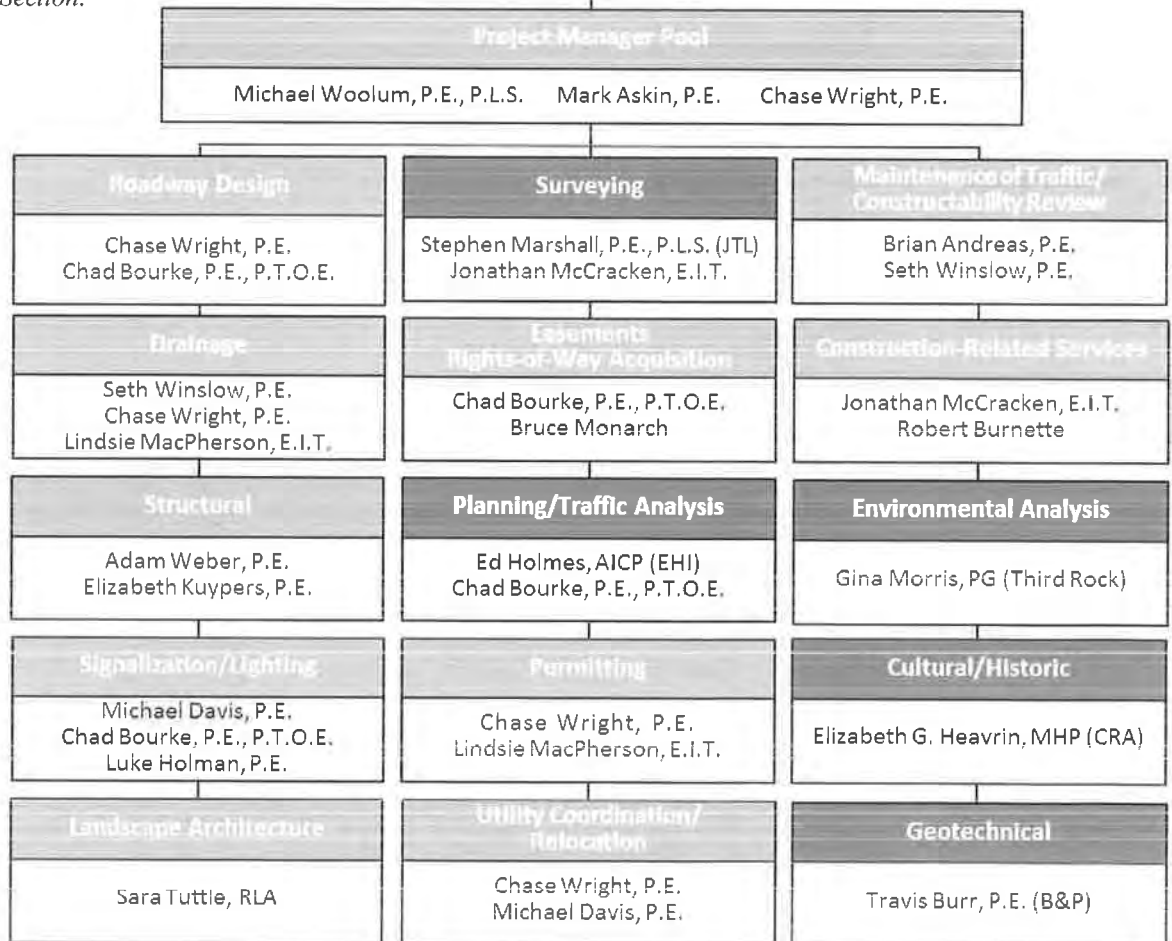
Section.

Project Manager Pool

Michael Woolum, P.E., P.L.S. Mark Askin, P.E. Chase Wright, P.E.

Roadway Design

Chase Wright, P.E.
Chad Bourke, P.E., P.T.O.E.

Drainage

Seth Winslow, P.E.
Chase Wright, P.E.
Lindsie MacPherson, E.I.T.

Structural

Adam Weber, P.E.
Elizabeth Kuypers, P.E.

Signalization/Lighting

Michael Davis, P.E.
Chad Bourke, P.E., P.T.O.E.
Luke Holman, P.E.

Landscape Architecture

Sara Tuttle, RLA

Surveying

Stephen Marshall, P.E., P.L.S. (JTL)
Jonathan McCracken, E.I.T.

Easements Rights-of-Way Acquisition

Chad Bourke, P.E., P.T.O.E.
Bruce Monarch

Planning/Traffic Analysis

Ed Holmes, AICP (EHI)
Chad Bourke, P.E., P.T.O.E.

Permitting

Chase Wright, P.E.
Lindsie MacPherson, E.I.T.

Utility Coordination/ Relocation

Chase Wright, P.E.
Michael Davis, P.E.

Maintenence of Traffic/ Constructability Review

Brian Andreas, P.E.
Seth Winslow, P.E.

Construction-Related Services

Jonathan McCracken, E.I.T.
Robert Burnette

Environmental Analysis

Gina Morris, PG (Third Rock)

Cultural/Historic

Elizabeth G. Heavrin, MHP (CRA)

Geotechnical

Travis Burr, P.E. (B&P)